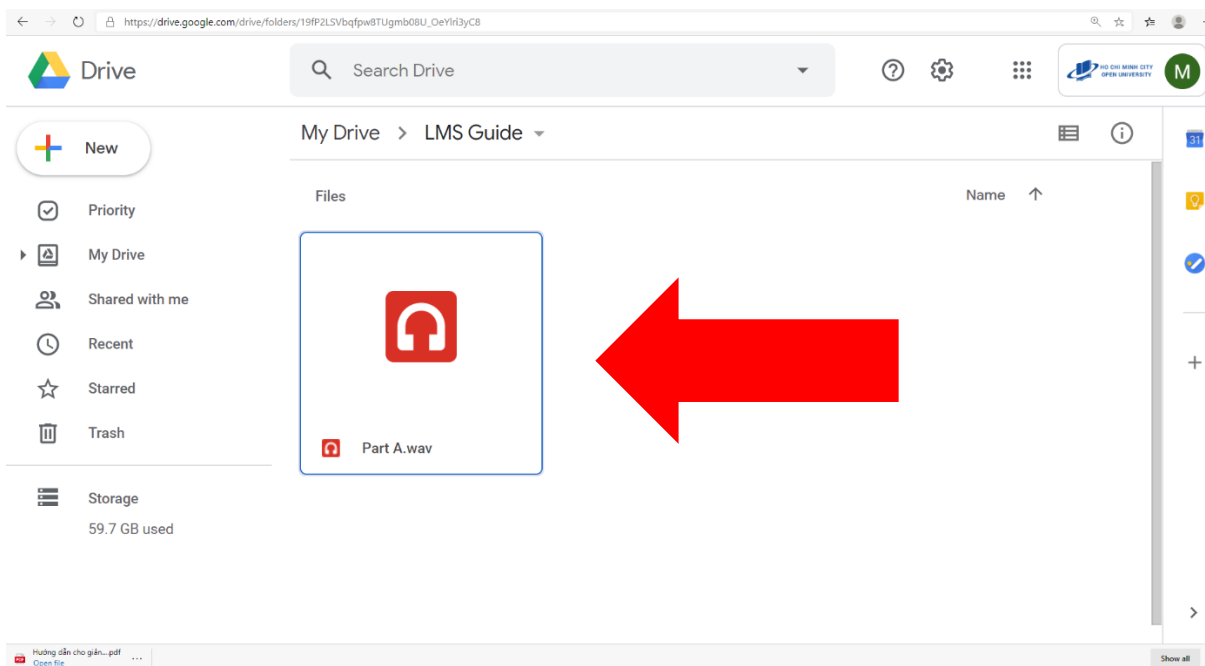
https://drive.google.com/drive/folders/19fP2LSVbqfpw8TUgmb08U_OeYlri3yC8

Drive

Search Drive

HO CHI MINH CITY OPEN UNIVERSITY

M

New

Priority

My Drive

Shared with me

Recent

Starred

Trash

Storage

59.7 GB used

My Drive > LMS Guide

Files

Name

Part A.wav

31

Hướng dẫn cho giản....pdf
Open file

Show all